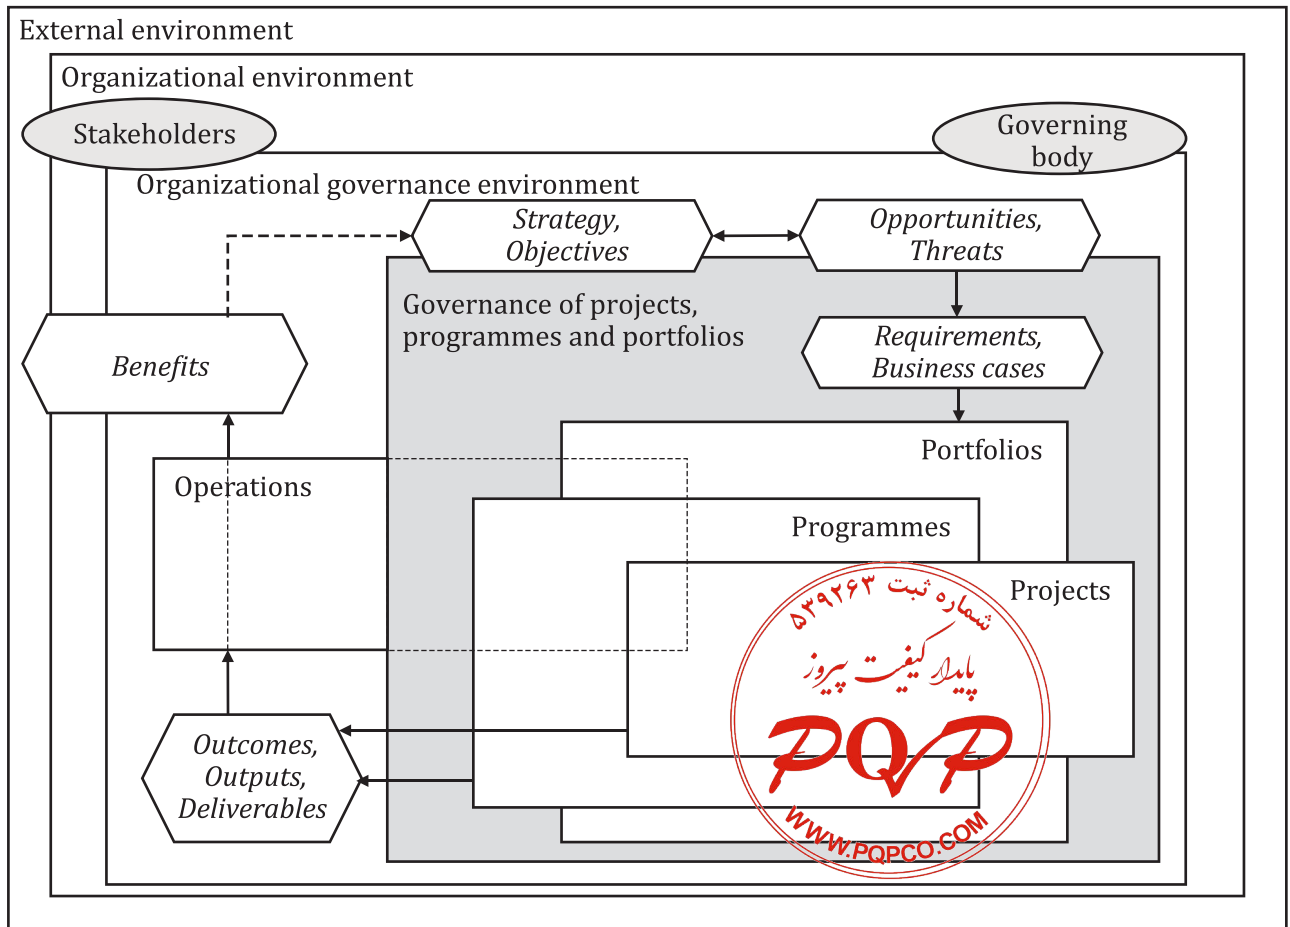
External environment

Organizational environment

Stakeholders

Governing body

Organizational governance environment

*Strategy, Objectives*

*Opportunities, Threats*

Governance of projects, programmes and portfolios

*Requirements, Business cases*

*Benefits*

Portfolios

Operations

Programmes

Projects

*Outcomes, Outputs, Deliverables*

شماره ثبت ۵۳۹۲۶۳

پایدار کیفیت پیروز

PQP

WWW.PQPCO.COM